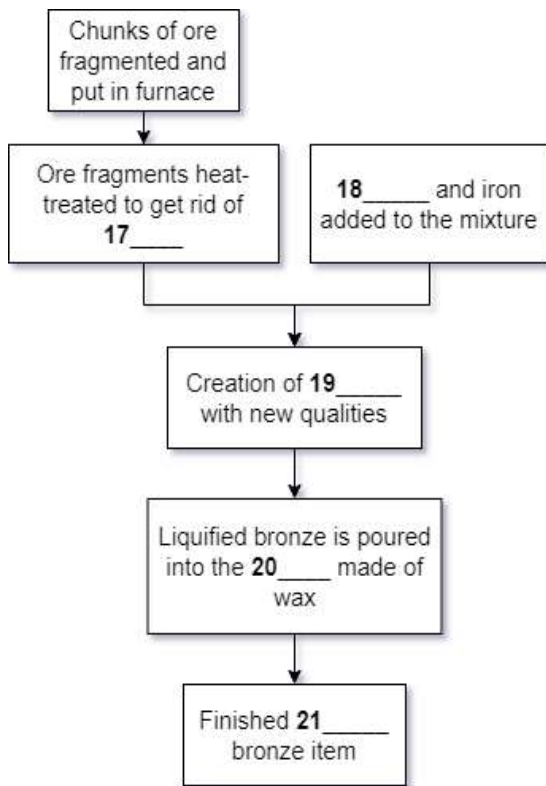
Chunks of ore fragmented and put in furnace

Ore fragments heat-treated to get rid of **17**_____

**18**______ and iron added to the mixture

Creation of **19**_____ with new qualities

Liquified bronze is poured into the **20**____ made of wax

Finished **21**_____ bronze item